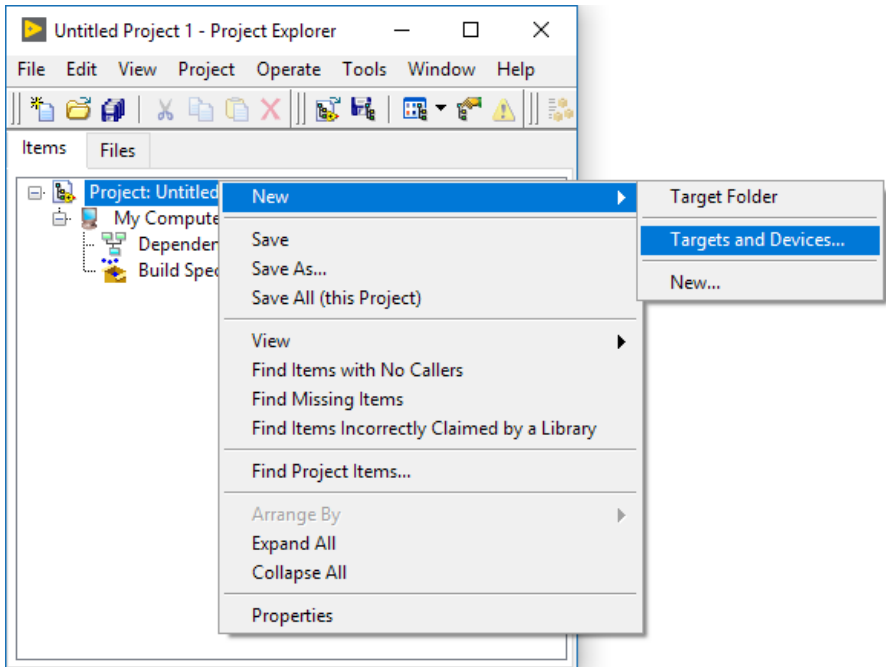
Untitled Project 1 - Project Explorer

File Edit View Project Operate Tools Window Help

Items Files

Project: Untitled
My Compute
Depender
Build Spec

New
Save
Save As...
Save All (this Project)
View
Find Items with No Callers
Find Missing Items
Find Items Incorrectly Claimed by a Library
Find Project Items...
Arrange By
Expand All
Collapse All
Properties

Target Folder
Targets and Devices...
New...